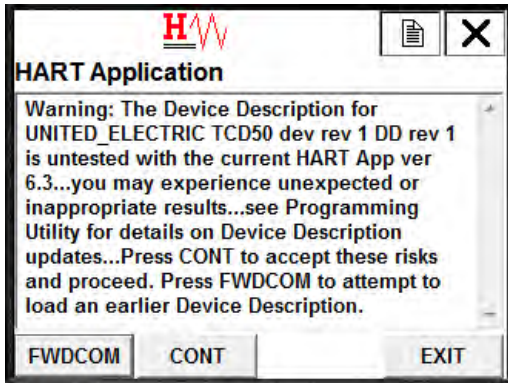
H

HART Application

Warning: The Device Description for UNITED_ELECTRIC TCD50 dev rev 1 DD rev 1 is untested with the current HART App ver 6.3...you may experience unexpected or inappropriate results...see Programming Utility for details on Device Description updates...Press CONT to accept these risks and proceed. Press FWDCOM to attempt to load an earlier Device Description.

FWDCOM CONT EXIT